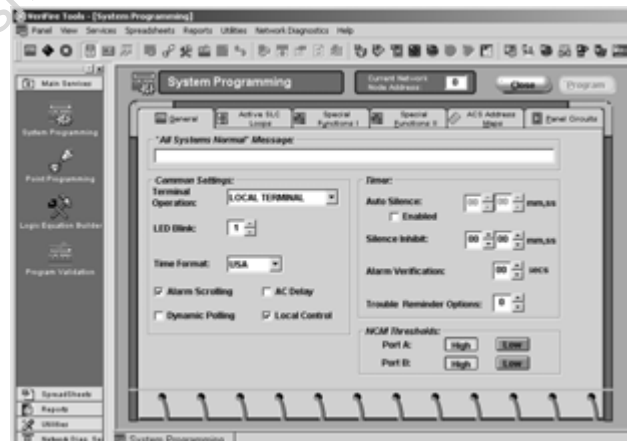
VeriFire Tools - [System Programming]
Panel View Services Spreadsheets Reports Utilities Network Diagnostics Help

Main Seminar
System Programming
Point Programming
Logic Equation Builder
Program Validation
SpreadSheets
Reports
Utilities
Network Diag. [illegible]

System Programming
Current Network Node Address 0
Close
Program

General
Active SLC Loops
Special Functions I
Special Functions II
ACS Address Maps
Panel Circuits

"All Systems Normal" Message

Common Settings:
Terminal Operation: LOCAL TERMINAL
LED Blink: 1
Time Format: USA
Alarm Scrolling
AC Delay
Dynamic Polling
Local Control

Timer:
Auto Silence: 00 00 mm,ss
Enabled
Silence Inhibit: 00 00 mm,ss
Alarm Verification: 00 secs
Trouble Reminder Options: 0

NCM Thresholds:
Port A: High Low
Port B: High Low

System Programming